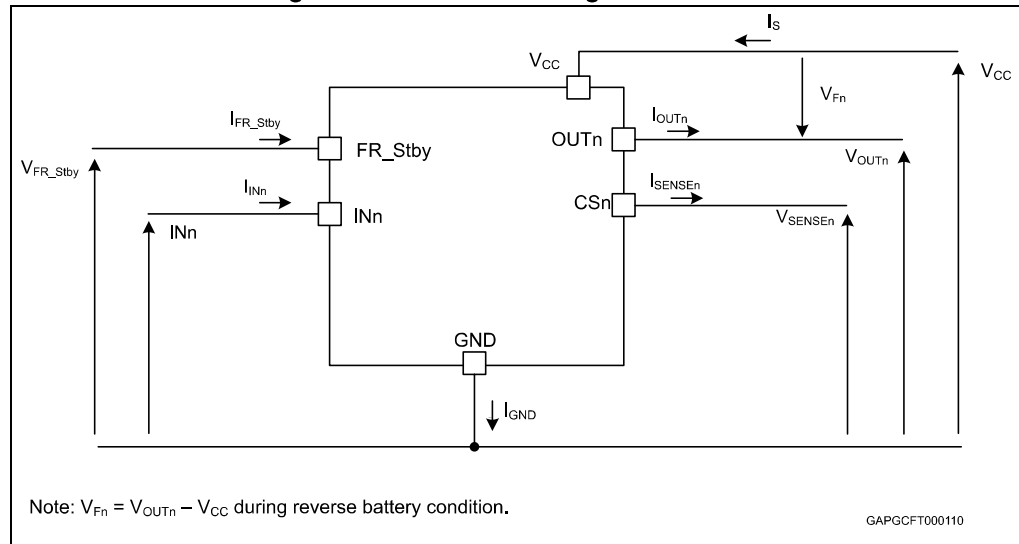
$I_S$

$V_{CC}$

$V_{CC}$

$V_{Fn}$

$I_{FR\_Stby}$

FR_Stby

$I_{OUTn}$

OUTn

$V_{OUTn}$

$V_{FR\_Stby}$

$I_{INn}$

INn

$I_{SENSEn}$

CSn

$V_{SENSEn}$

INn

GND

$I_{GND}$

Note: $V_{Fn} = V_{OUTn} - V_{CC}$ during reverse battery condition.

GAPGCFT000110